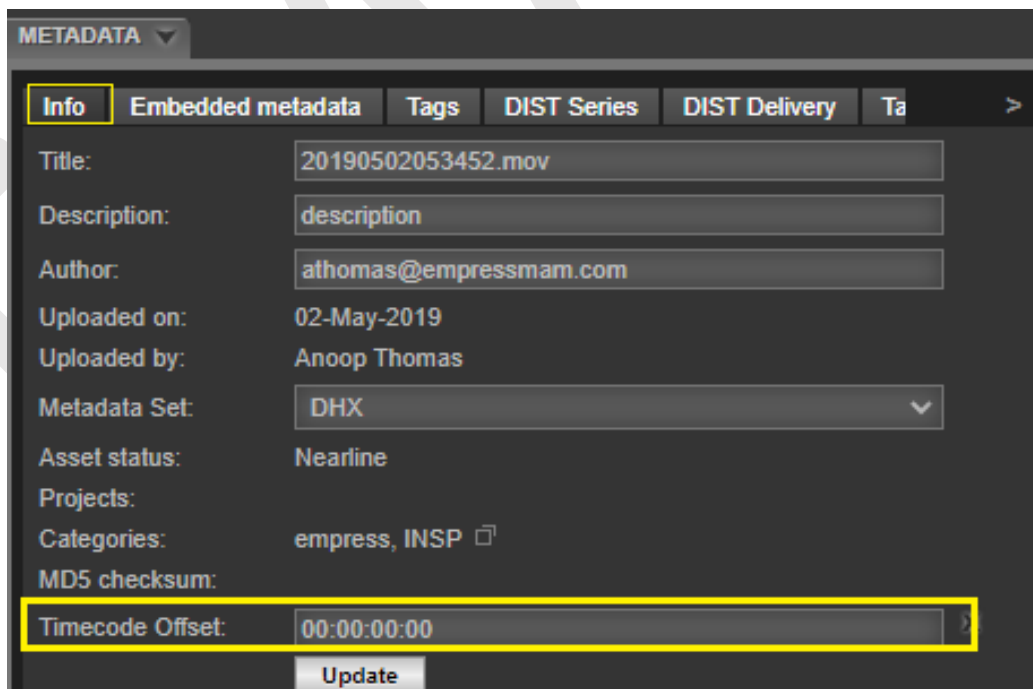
METADATA

Info | Embedded metadata | Tags | DIST Series | DIST Delivery | Ta | >

Title: 20190502053452.mov

Description: description

Author: athomas@empressmam.com

Uploaded on: 02-May-2019

Uploaded by: Anoop Thomas

Metadata Set: DHX

Asset status: Nearline

Projects:

Categories: empress, INSP

MD5 checksum:

Timecode Offset: 00:00:00:00

Update